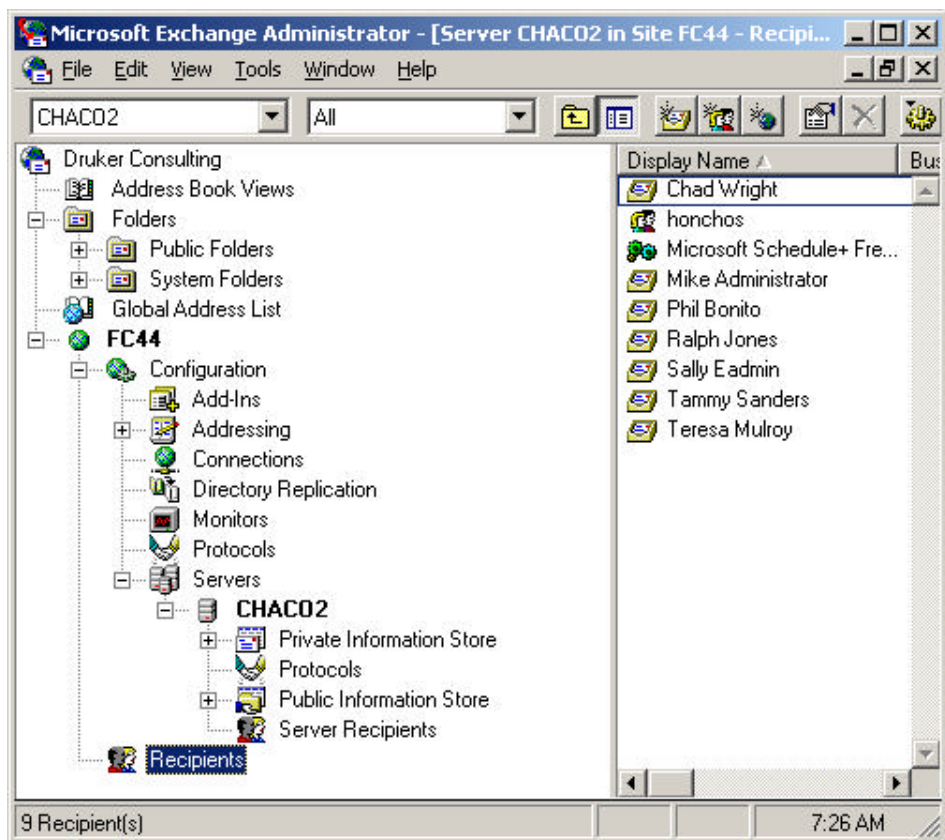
Microsoft Exchange Administrator - [Server CHACO2 in Site FC44 - Recipi...

File Edit View Tools Window Help

CHACO2

All

Druker Consulting
Address Book Views
Folders
Public Folders
System Folders
Global Address List
FC44
Configuration
Add-Ins
Addressing
Connections
Directory Replication
Monitors
Protocols
Servers
CHACO2
Private Information Store
Protocols
Public Information Store
Server Recipients
Recipients

Display Name
Bus
Chad Wright
honchos
Microsoft Schedule+ Fre...
Mike Administrator
Phil Bonito
Ralph Jones
Sally Eadmin
Tammy Sanders
Teresa Mulroy

9 Recipient(s)
7:26 AM